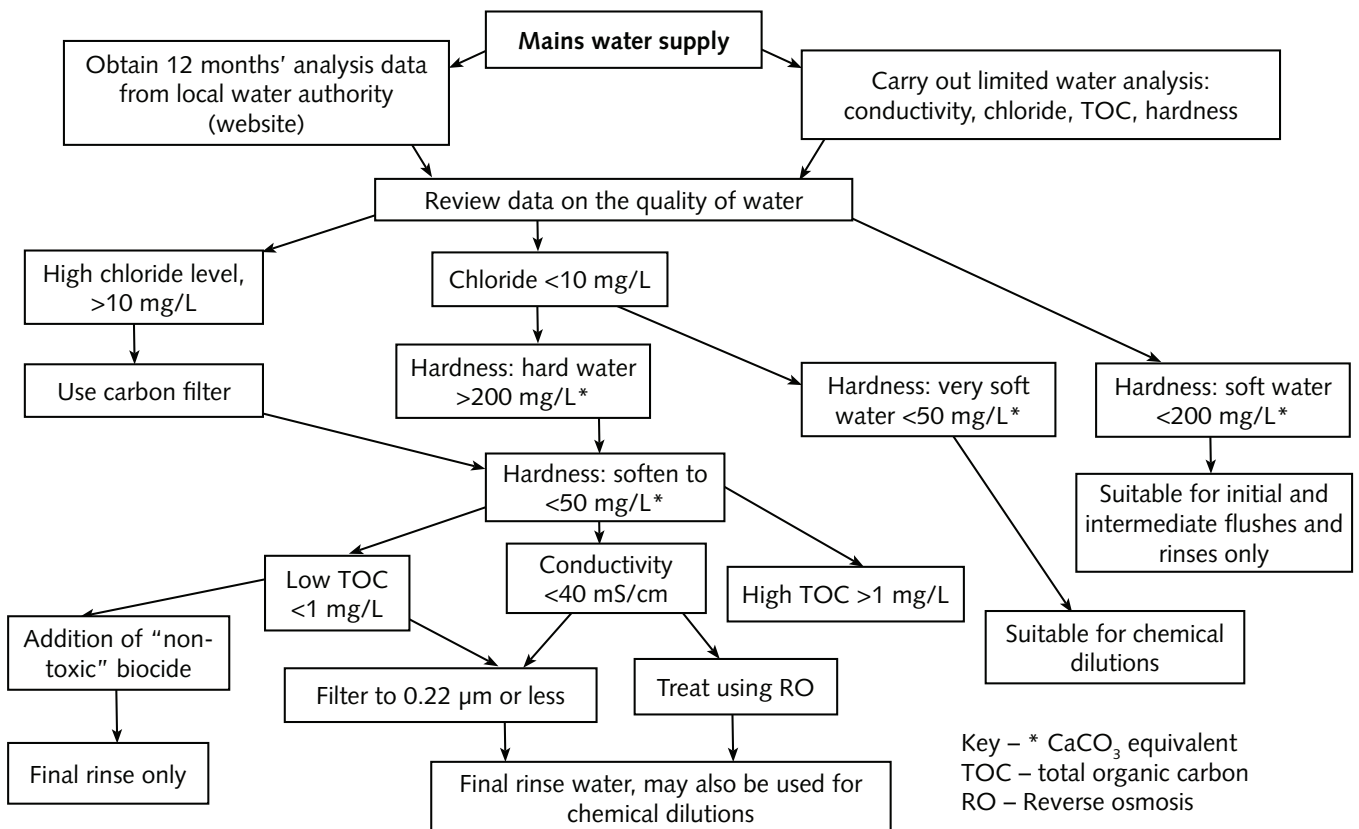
Mains water supply

Obtain 12 months' analysis data from local water authority (website)

Carry out limited water analysis: conductivity, chloride, TOC, hardness

Review data on the quality of water

High chloride level, >10 mg/L

Chloride <10 mg/L

Use carbon filter

Hardness: hard water >200 mg/L*

Hardness: very soft water <50 mg/L*

Hardness: soft water <200 mg/L*

Hardness: soften to <50 mg/L*

Suitable for initial and intermediate flushes and rinses only

Low TOC <1 mg/L

Conductivity <40 mS/cm

High TOC >1 mg/L

Addition of "non-toxic" biocide

Suitable for chemical dilutions

Filter to 0.22 µm or less

Treat using RO

Final rinse only

Final rinse water, may also be used for chemical dilutions

Key – * $CaCO_3$ equivalent
TOC – total organic carbon
RO – Reverse osmosis